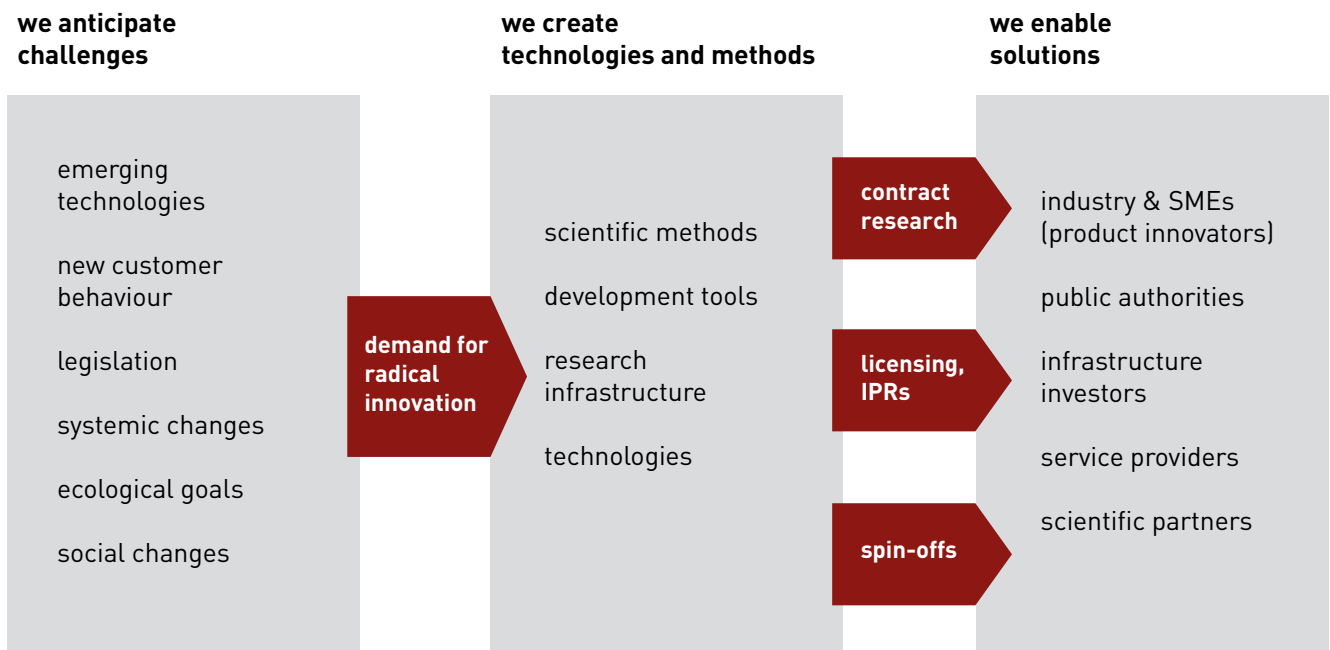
we anticipate challenges

emerging technologies

new customer behaviour

legislation

systemic changes

ecological goals

social changes

demand for radical innovation

we create technologies and methods

scientific methods

development tools

research infrastructure

technologies

contract research

licensing, IPRs

spin-offs

we enable solutions

industry & SMEs (product innovators)

public authorities

infrastructure investors

service providers

scientific partners